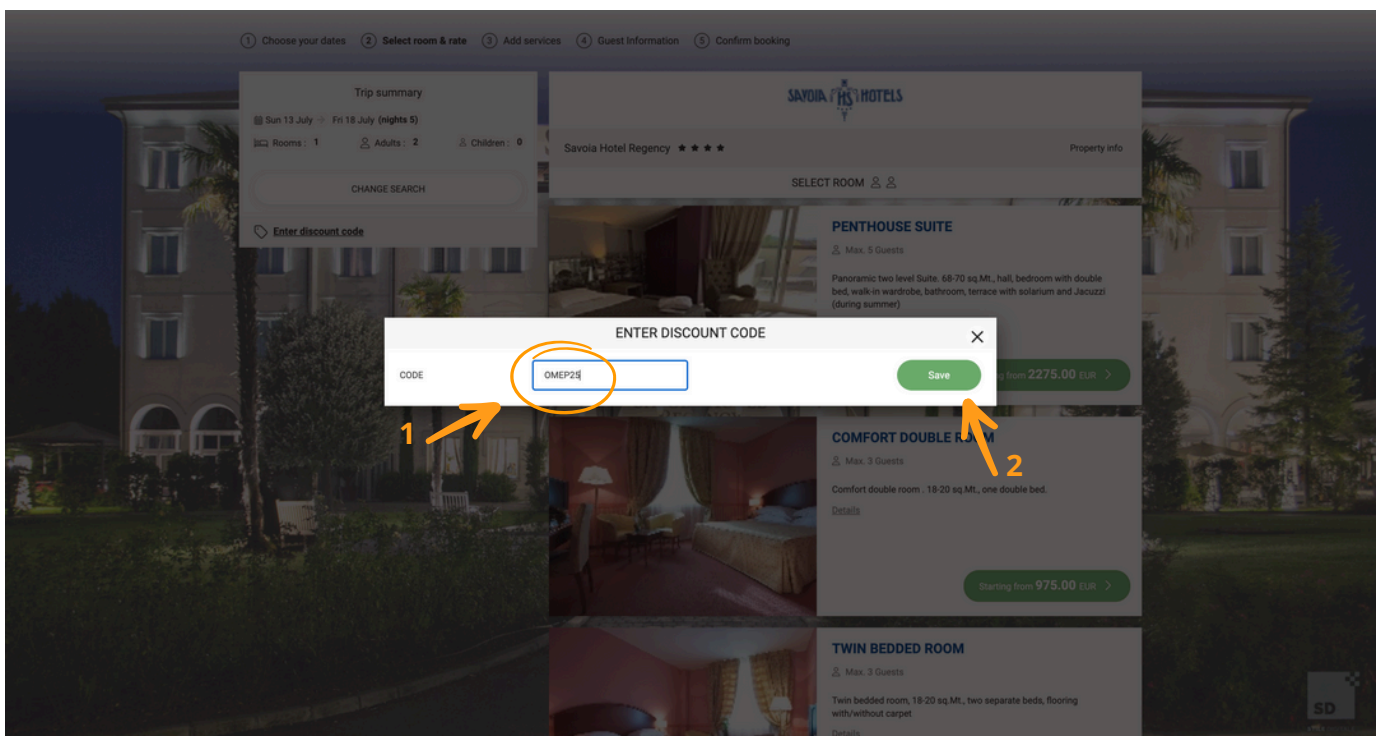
1 Choose your dates 2 Select room & rate 3 Add services 4 Guest Information 5 Confirm booking

Trip summary

Sun 13 July → Fri 18 July (nights 5)

Rooms : 1 Adults : 2 Children : 0

CHANGE SEARCH

Enter discount code

SAVOIA HS HOTELS

Savoia Hotel Regency ★★★★ Property info

SELECT ROOM

PENTHOUSE SUITE

Max. 5 Guests

Panoramic two level Suite. 68-70 sq.Mt., hall, bedroom with double bed, walk-in wardrobe, bathroom, terrace with solarium and Jacuzzi (during summer)

ENTER DISCOUNT CODE

CODE OMEP25 Save

from 2275.00 EUR

1

2

COMFORT DOUBLE R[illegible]M

Max. 3 Guests

Comfort double room . 18-20 sq.Mt., one double bed.

Details

Starting from 975.00 EUR

TWIN BEDDED ROOM

Max. 3 Guests

Twin bedded room, 18-20 sq.Mt., two separate beds, flooring with/without carpet

Details

SD